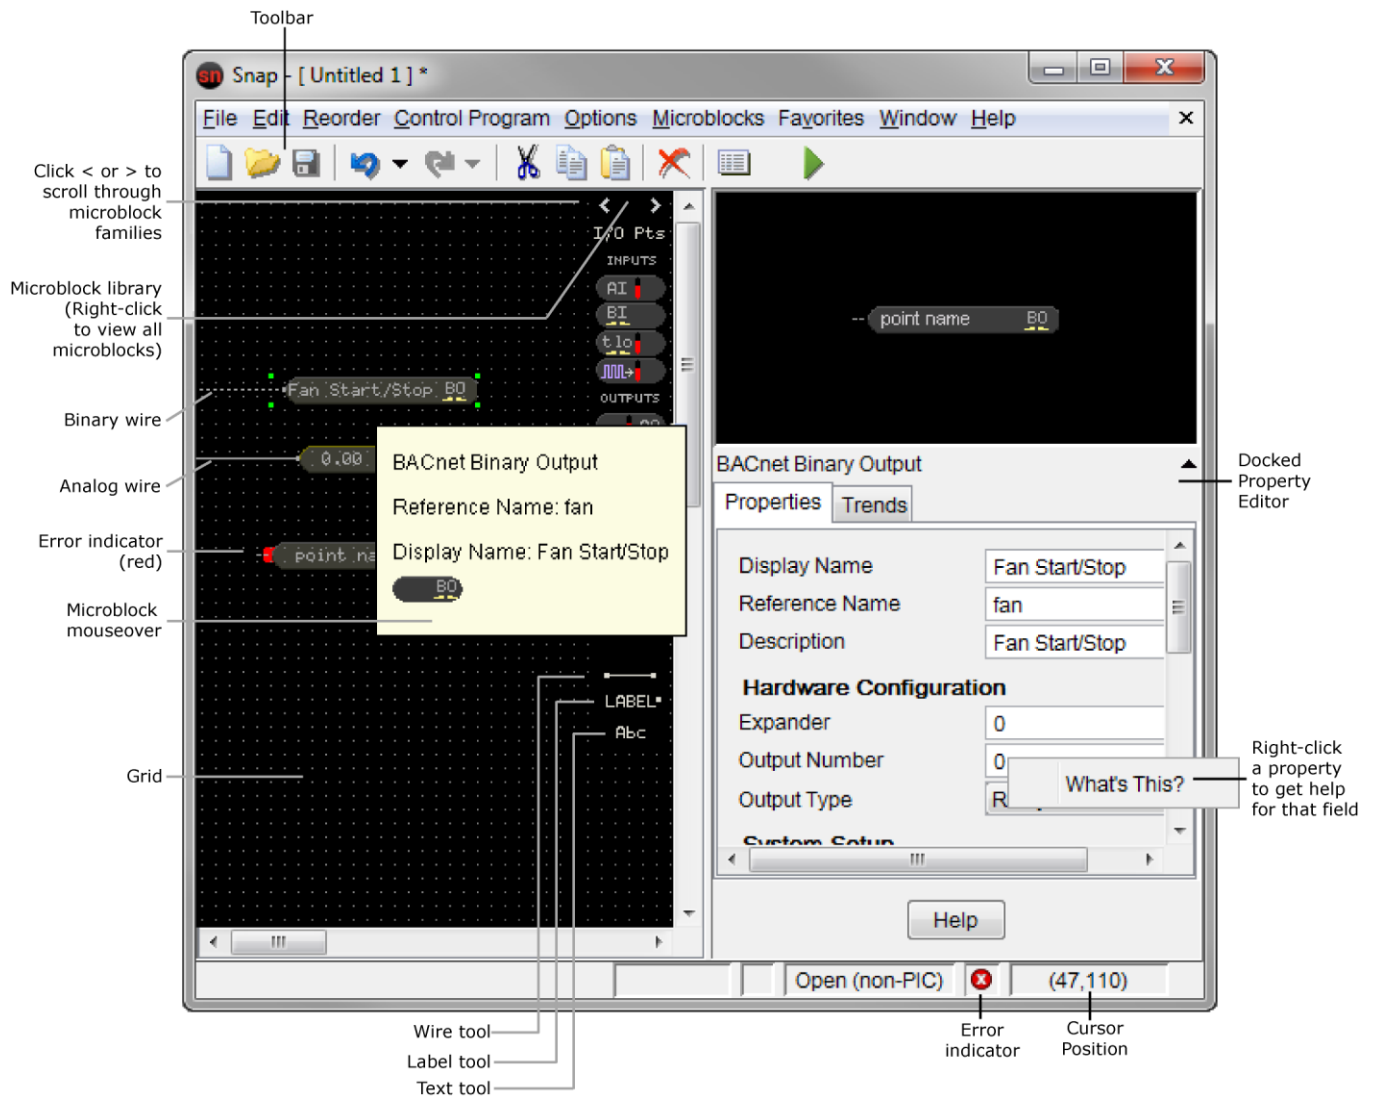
Toolbar

sn Snap - [ Untitled 1 ] *

File Edit Reorder Control Program Options Microblocks Favorites Window Help

Click < or > to scroll through microblock families

Microblock library (Right-click to view all microblocks)

Binary wire

Analog wire

Error indicator (red)

Microblock mouseover

Grid

I/O Pts
INPUTS
AI
BI
tlo
OUTPUTS

Fan Start/Stop BO
0.00
point na

BACnet Binary Output
Reference Name: fan
Display Name: Fan Start/Stop
BO

LABEL
Abc

point name BO

BACnet Binary Output

Properties Trends

Display Name Fan Start/Stop
Reference Name fan
Description Fan Start/Stop
Hardware Configuration
Expander 0
Output Number 0
Output Type R
System Setup

What's This?

Help

Open (non-PIC)
(47,110)

Docked Property Editor

Right-click a property to get help for that field

Wire tool
Label tool
Text tool

Error indicator

Cursor Position